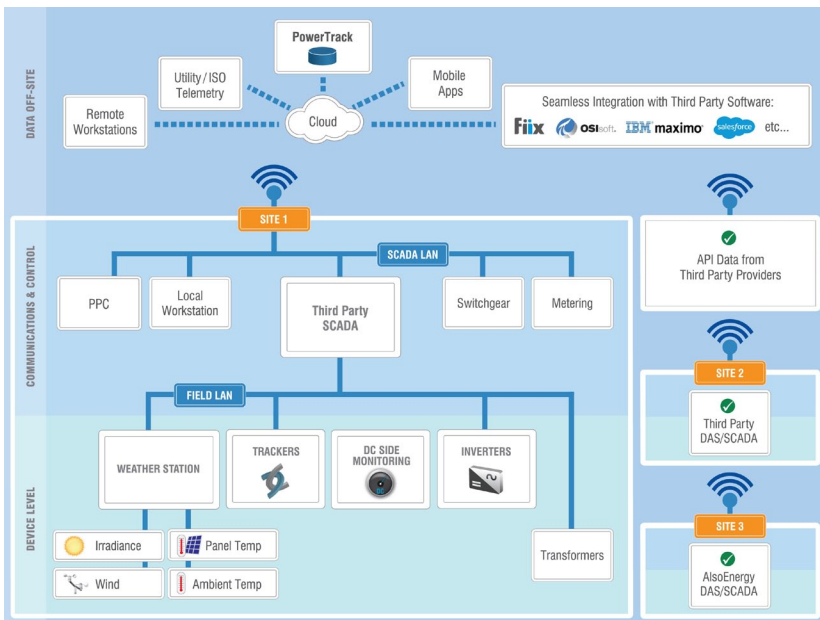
DATA OFF-SITE

PowerTrack

Utility / ISO Telemetry

Mobile Apps

Remote Workstations

Cloud

Seamless Integration with Third Party Software:

Fiix OSIsoft. IBM maximo salesforce etc...

COMMUNICATIONS & CONTROL

SITE 1

SCADA LAN

PPC

Local Workstation

Third Party SCADA

Switchgear

Metering

API Data from Third Party Providers

FIELD LAN

DEVICE LEVEL

WEATHER STATION

TRACKERS

DC SIDE MONITORING

INVERTERS

SITE 2

Third Party DAS/SCADA

Irradiance

Panel Temp

Wind

Ambient Temp

Transformers

SITE 3

AlsoEnergy DAS/SCADA